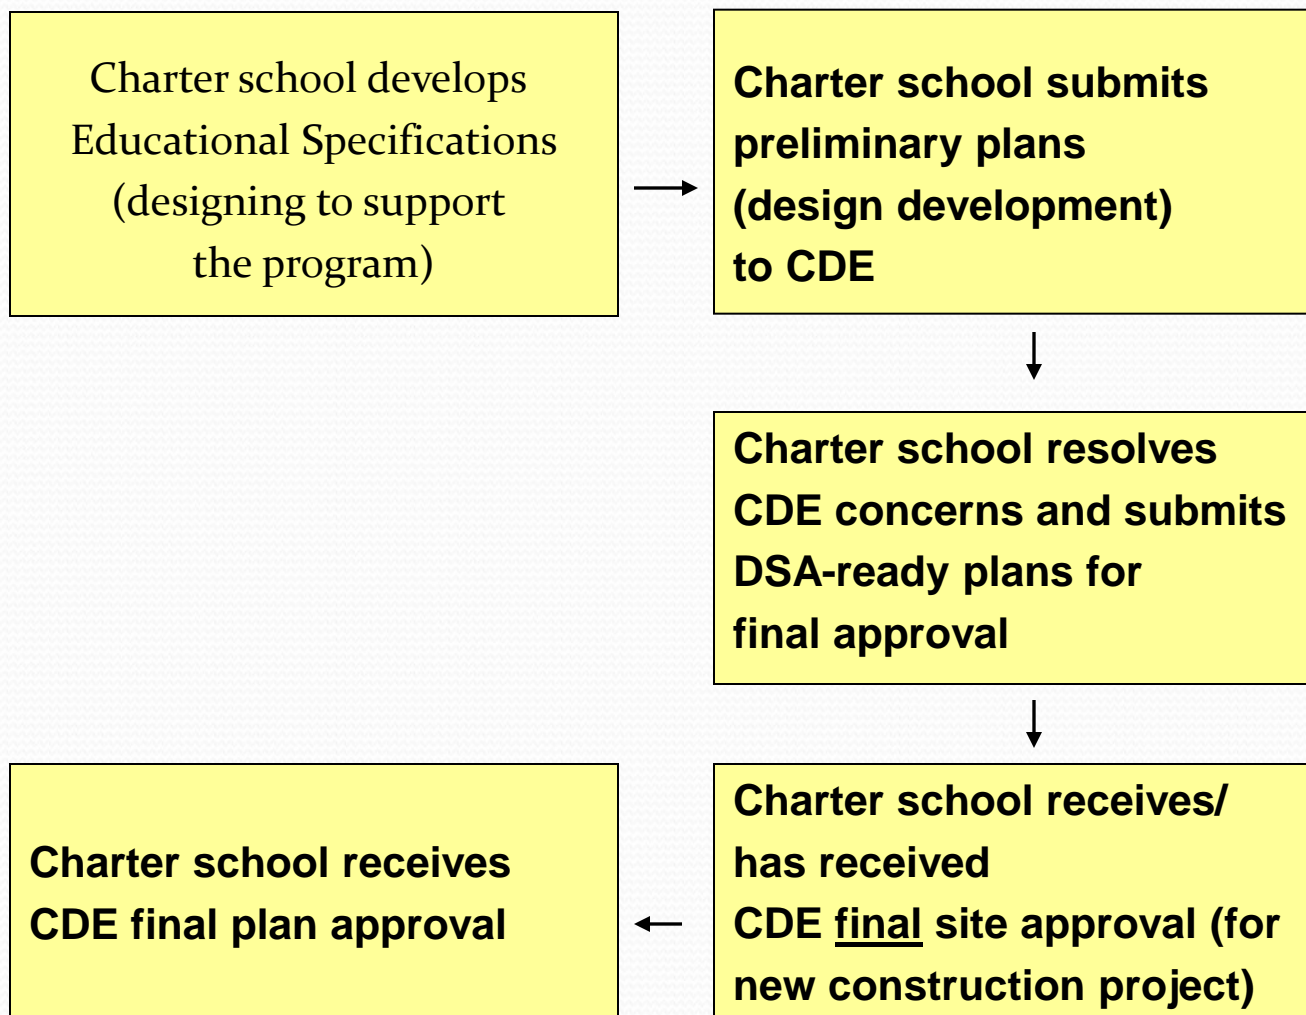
Charter school develops Educational Specifications (designing to support the program)

Charter school submits preliminary plans (design development) to CDE

Charter school resolves CDE concerns and submits DSA-ready plans for final approval

Charter school receives/ has received CDE final site approval (for new construction project)

Charter school receives CDE final plan approval